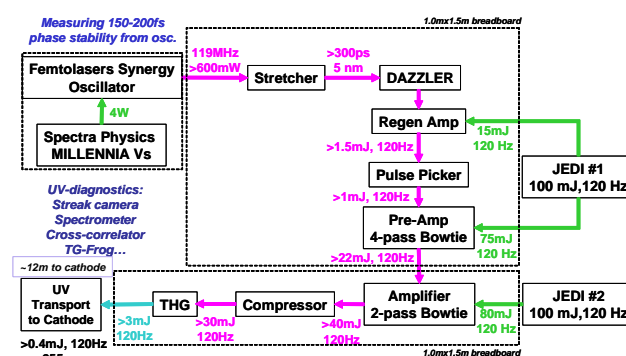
Measuring 150-200fs phase stability from osc.

1.0mx1.5m breadboard

Femtolasers Synergy Oscillator

119MHz
>600mW

Stretcher

>300ps
5 nm

DAZZLER

4W

Spectra Physics MILLENNIA Vs

Regen Amp

15mJ
120 Hz

>1.5mJ, 120Hz

Pulse Picker

JEDI #1
100 mJ,120 Hz

>1mJ, 120Hz

UV-diagnostics:
Streak camera
Spectrometer
Cross-correlator
TG-Frog…

Pre-Amp
4-pass Bowtie

75mJ
120 Hz

~12m to cathode

>22mJ, 120Hz

UV Transport to Cathode

THG

Compressor

Amplifier
2-pass Bowtie

JEDI #2
100 mJ,120 Hz

>3mJ
120Hz

>30mJ
120Hz

>40mJ
120Hz

80mJ
120 Hz

>0.4mJ, 120Hz

1.0mx1.5m breadboard